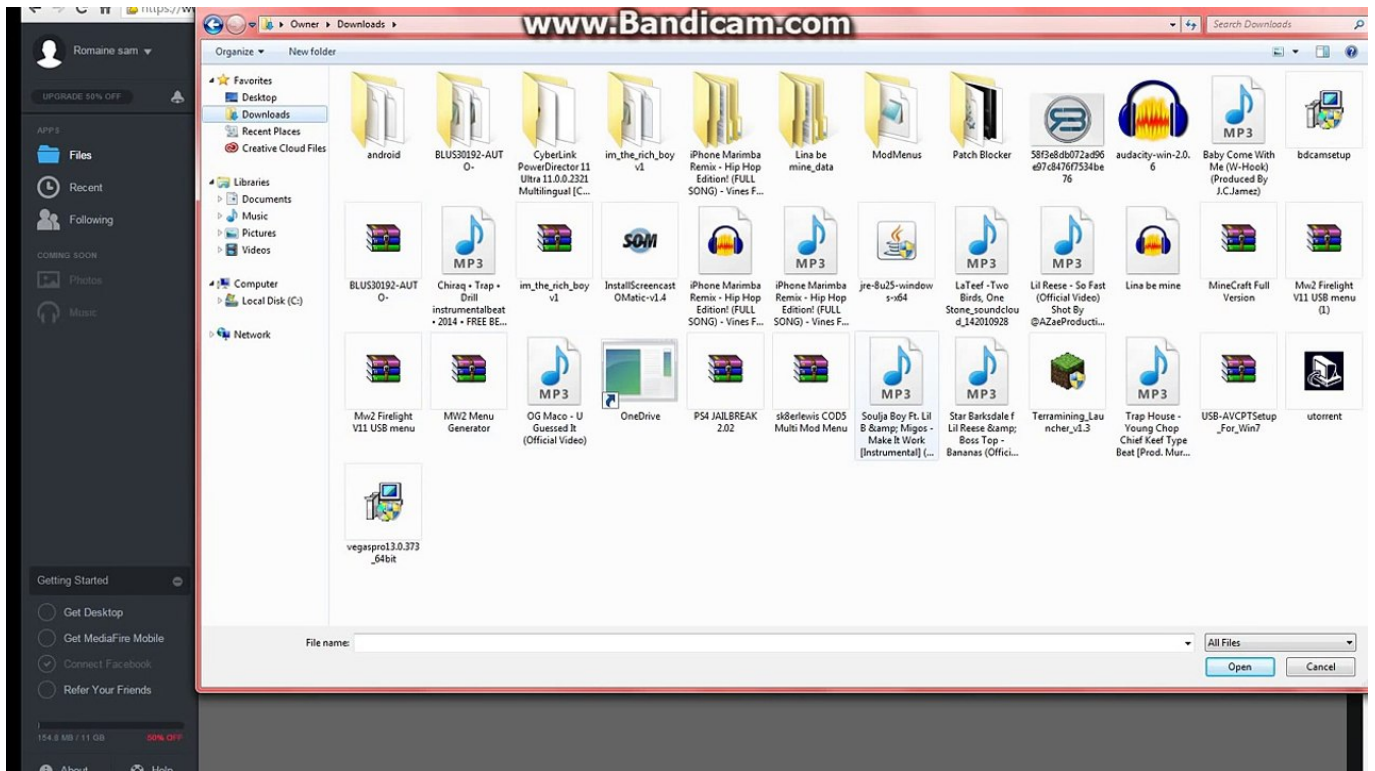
https://w

www.Bandicam.com

Owner ▸ Downloads ▸

Search Downloads

Organize ▾ New folder

Romaine sam

UPGRADE 50% OFF

APPS

Files

Recent

Following

COMING SOON

Photos

Music

Getting Started

Get Desktop

Get MediaFire Mobile

Connect Facebook

Refer Your Friends

154.8 MB / 11 GB 50% OFF

About Help

Favorites
Desktop
Downloads
Recent Places
Creative Cloud Files

Libraries
Documents
Music
Pictures
Videos

Computer
Local Disk (C:)

Network

android
BLUS30192-AUTO-
CyberLink PowerDirector 11 Ultra 11.0.0.2321 Multilingual [C...
im_the_rich_boy v1
iPhone Marimba Remix - Hip Hop Edition! (FULL SONG) - Vines F...
Lina be mine_data
ModMenus
Patch Blocker
58f3e8db072ad96e97c8476f7534be76
audacity-win-2.0.6
MP3
Baby Come With Me (W-Hook) (Produced By J.C.Jamez)
bdcamsetup

BLUS30192-AUTO-
MP3
Chiraq • Trap • Drill instrumentalbeat • 2014 • FREE BE...
im_the_rich_boy v1
SOM
InstallScreencastOMatic-v1.4
iPhone Marimba Remix - Hip Hop Edition! (FULL SONG) - Vines F...
MP3
iPhone Marimba Remix - Hip Hop Edition! (FULL SONG) - Vines F...
jre-8u25-windows-x64
MP3
LaTeef -Two Birds, One Stone_soundcloud_142010928
MP3
Lil Reese - So Fast (Official Video) Shot By @AZaeProducti...
Lina be mine
MineCraft Full Version
Mw2 Firelight V11 USB menu (1)

Mw2 Firelight V11 USB menu
MW2 Menu Generator
MP3
OG Maco - U Guessed It (Official Video)
OneDrive
PS4 JAILBREAK 2.02
sk8erlewis COD5 Multi Mod Menu
MP3
Soulja Boy Ft. Lil B &amp; Migos - Make It Work [Instrumental] (...
MP3
Star Barksdale f Lil Reese &amp; Boss Top - Bananas (Offici...
Terramining_Launcher_v1.3
MP3
Trap House - Young Chop Chief Keef Type Beat [Prod. Mur...
USB-AVCPTSetup_For_Win7
utorrent

vegaspro13.0.373_64bit

File name:
All Files
Open
Cancel